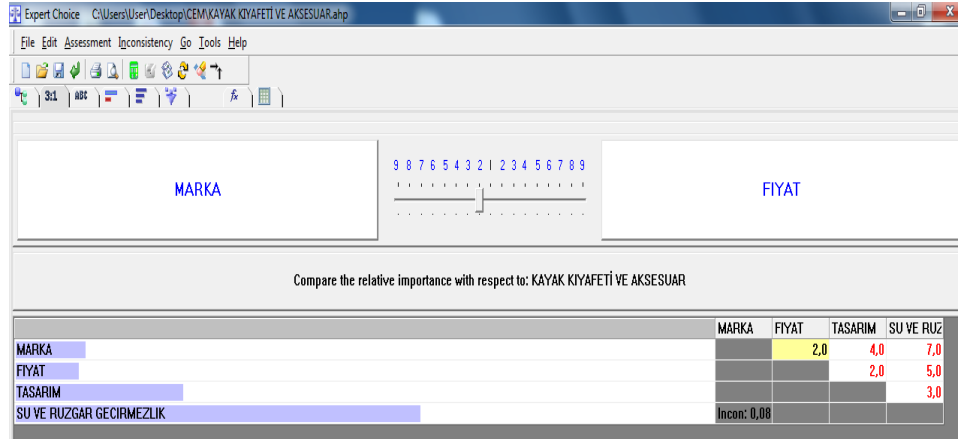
Expert Choice C:\Users\User\Desktop\CEM\KAYAK KIYAFETİ VE AKSESUAR.ahp

File Edit Assessment Inconsistency Go Tools Help

3:1 ABC fx

MARKA

9 8 7 6 5 4 3 2 1 2 3 4 5 6 7 8 9

FIYAT

Compare the relative importance with respect to: KAYAK KIYAFETİ VE AKSESUAR

| | MARKA | FIYAT | TASARIM | SU VE RUZ |
|---|---|---|---|---|
| MARKA | | 2,0 | 4,0 | 7,0 |
| FIYAT | | | 2,0 | 5,0 |
| TASARIM | | | | 3,0 |
| SU VE RUZGAR GECIRMEZLIK | Incon: 0,08 | | | |